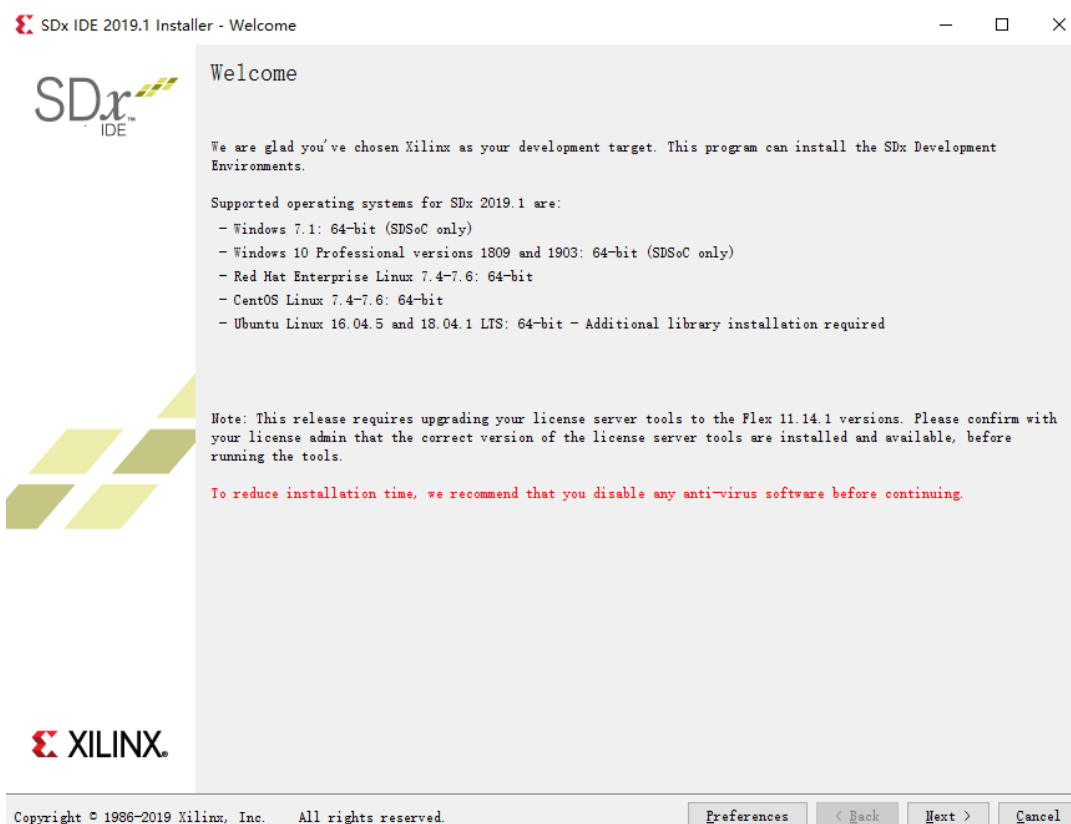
SDx IDE 2019.1 Installer - Welcome

SDx™ IDE

Welcome

We are glad you've chosen Xilinx as your development target. This program can install the SDx Development Environments.

Supported operating systems for SDx 2019.1 are:
- Windows 7.1: 64-bit (SDSoC only)
- Windows 10 Professional versions 1809 and 1903: 64-bit (SDSoC only)
- Red Hat Enterprise Linux 7.4-7.6: 64-bit
- CentOS Linux 7.4-7.6: 64-bit
- Ubuntu Linux 16.04.5 and 18.04.1 LTS: 64-bit - Additional library installation required

Note: This release requires upgrading your license server tools to the Flex 11.14.1 versions. Please confirm with your license admin that the correct version of the license server tools are installed and available, before running the tools.

To reduce installation time, we recommend that you disable any anti-virus software before continuing.

XILINX.

Copyright © 1986-2019 Xilinx, Inc. All rights reserved.

Preferences | < Back | Next > | Cancel